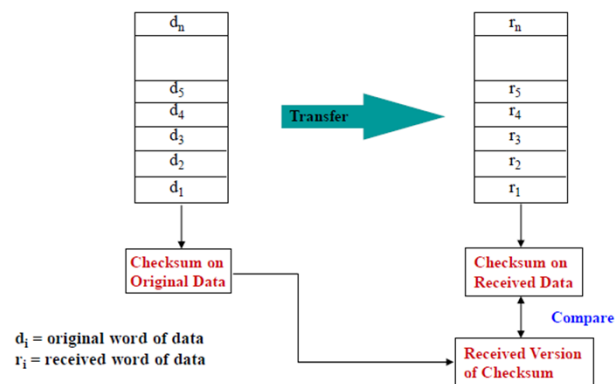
$d_n$

$d_5$

$d_4$

$d_3$

$d_2$

$d_1$

Transfer

$r_n$

$r_5$

$r_4$

$r_3$

$r_2$

$r_1$

Checksum on Original Data

Checksum on Received Data

Compare

$d_i$ = original word of data
$r_i$ = received word of data

Received Version of Checksum